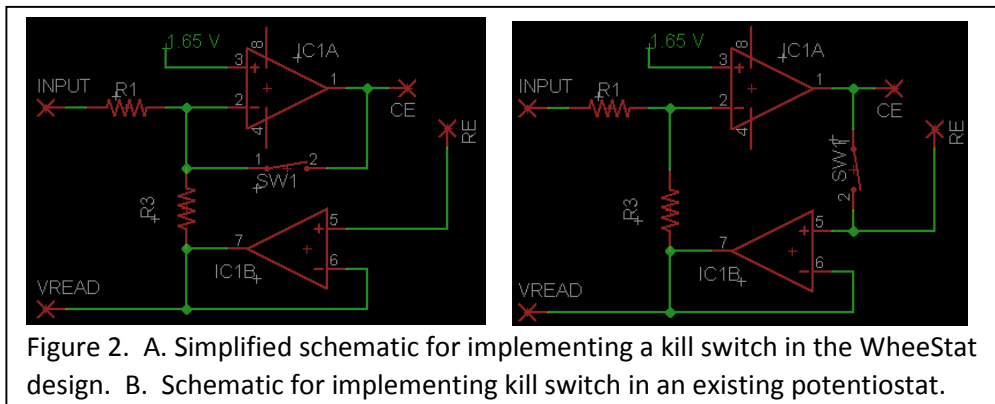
1.65 V
8
IC1A
3
+
2
4
1
INPUT
R1
CE
RE
1
2
SW1
R3
7
5
6
IC1B
VREAD

1.65 V
8
IC1A
3
+
2
4
1
INPUT
R1
CE
RE
1
SW1
2
R3
7
5
6
IC1B
VREAD

Figure 2. A. Simplified schematic for implementing a kill switch in the WheeStat design. B. Schematic for implementing kill switch in an existing potentiostat.